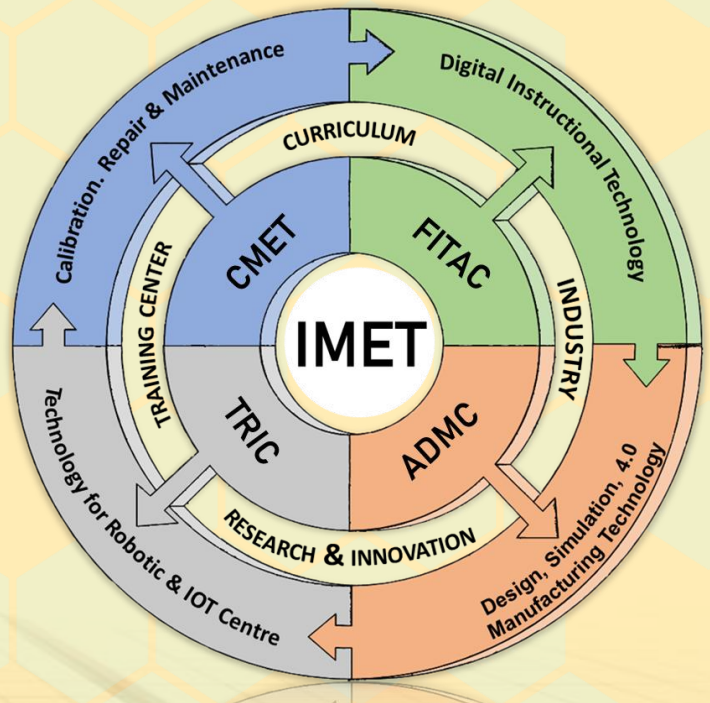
IMET

CMET

FITAC

TRIC

ADMC

CURRICULUM

INDUSTRY

RESEARCH & INNOVATION

TRAINING CENTER

Calibration. Repair & Maintenance

Digital Instructional Technology

Design, Simulation, 4.0 Manufacturing Technology

Technology for Robotic & IOT Centre